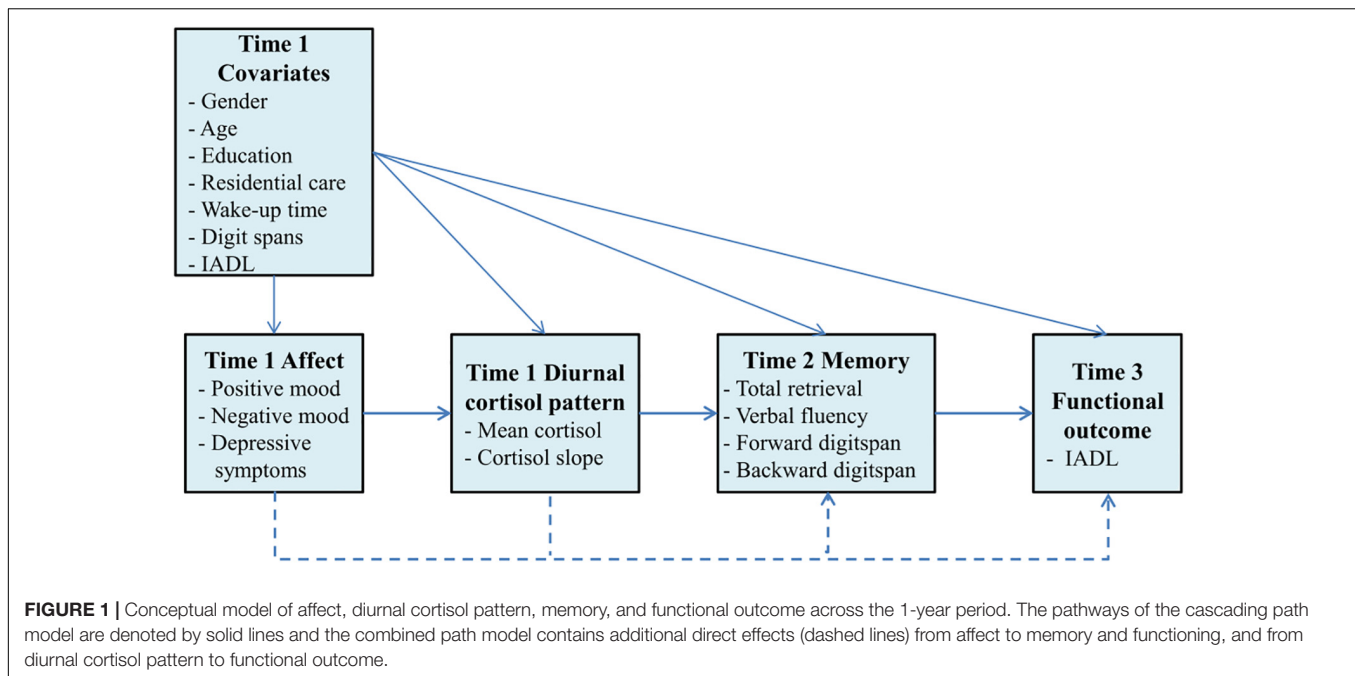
Time 1 Covariates
- Gender
- Age
- Education
- Residential care
- Wake-up time
- Digit spans
- IADL

Time 1 Affect
- Positive mood
- Negative mood
- Depressive symptoms

Time 1 Diurnal cortisol pattern
- Mean cortisol
- Cortisol slope

Time 2 Memory
- Total retrieval
- Verbal fluency
- Forward digitspan
- Backward digitspan

Time 3 Functional outcome
- IADL

**FIGURE 1 |** Conceptual model of affect, diurnal cortisol pattern, memory, and functional outcome across the 1-year period. The pathways of the cascading path model are denoted by solid lines and the combined path model contains additional direct effects (dashed lines) from affect to memory and functioning, and from diurnal cortisol pattern to functional outcome.